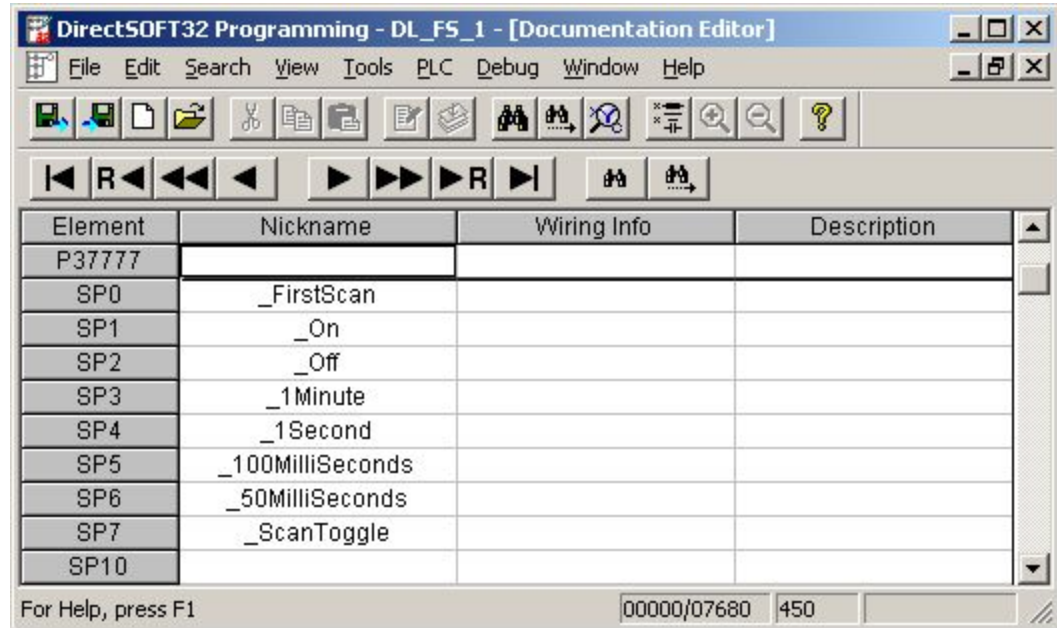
DirectSOFT32 Programming - DL_FS_1 - [Documentation Editor]

File Edit Search View Tools PLC Debug Window Help

R◀ ▶R

| Element | Nickname | Wiring Info | Description |
|---|---|---|---|
| P37777 | | | |
| SP0 | _FirstScan | | |
| SP1 | _On | | |
| SP2 | _Off | | |
| SP3 | _1Minute | | |
| SP4 | _1Second | | |
| SP5 | _100MilliSeconds | | |
| SP6 | _50MilliSeconds | | |
| SP7 | _ScanToggle | | |
| SP10 | | | |

For Help, press F1 00000/07680 450